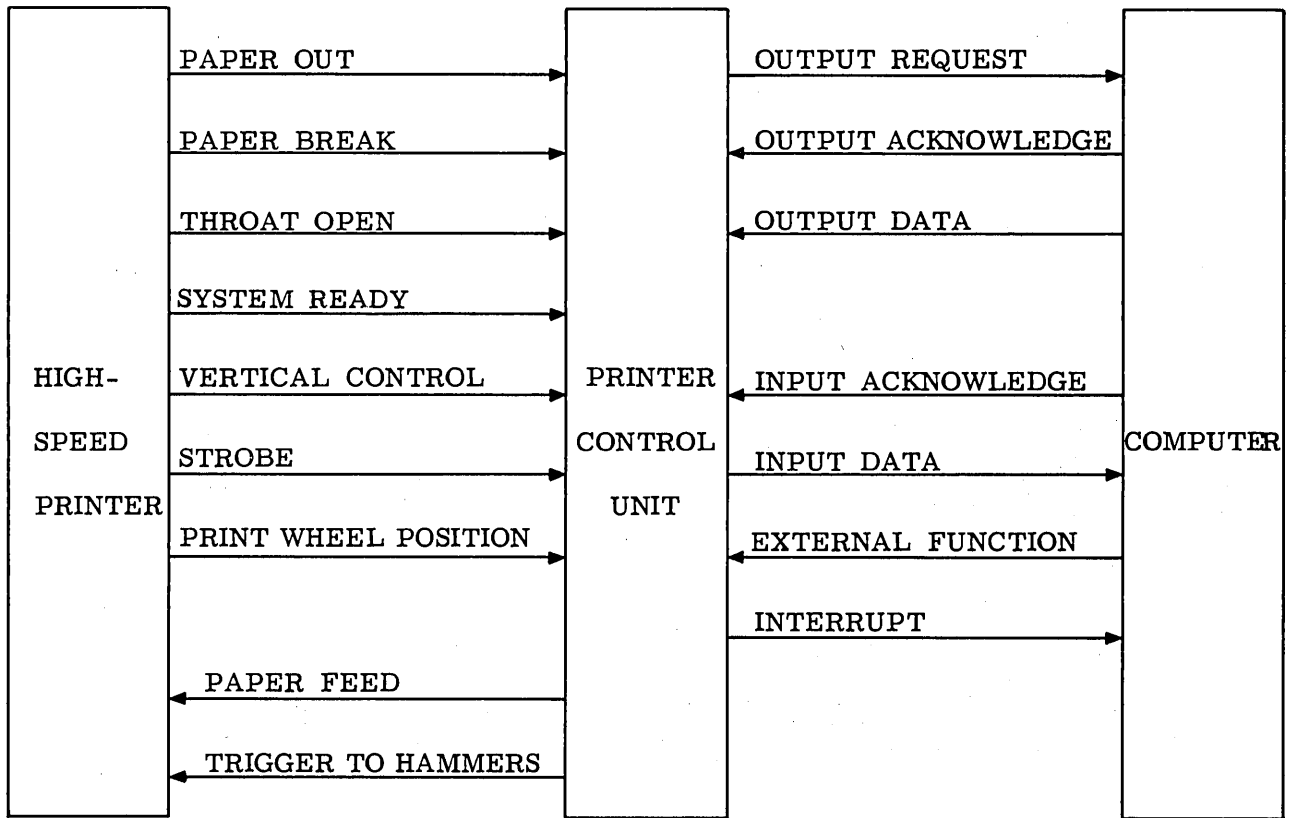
HIGH-SPEED PRINTER

PAPER OUT

PAPER BREAK

THROAT OPEN

SYSTEM READY

VERTICAL CONTROL

STROBE

PRINT WHEEL POSITION

PAPER FEED

TRIGGER TO HAMMERS

PRINTER CONTROL UNIT

OUTPUT REQUEST

OUTPUT ACKNOWLEDGE

OUTPUT DATA

INPUT ACKNOWLEDGE

INPUT DATA

EXTERNAL FUNCTION

INTERRUPT

COMPUTER